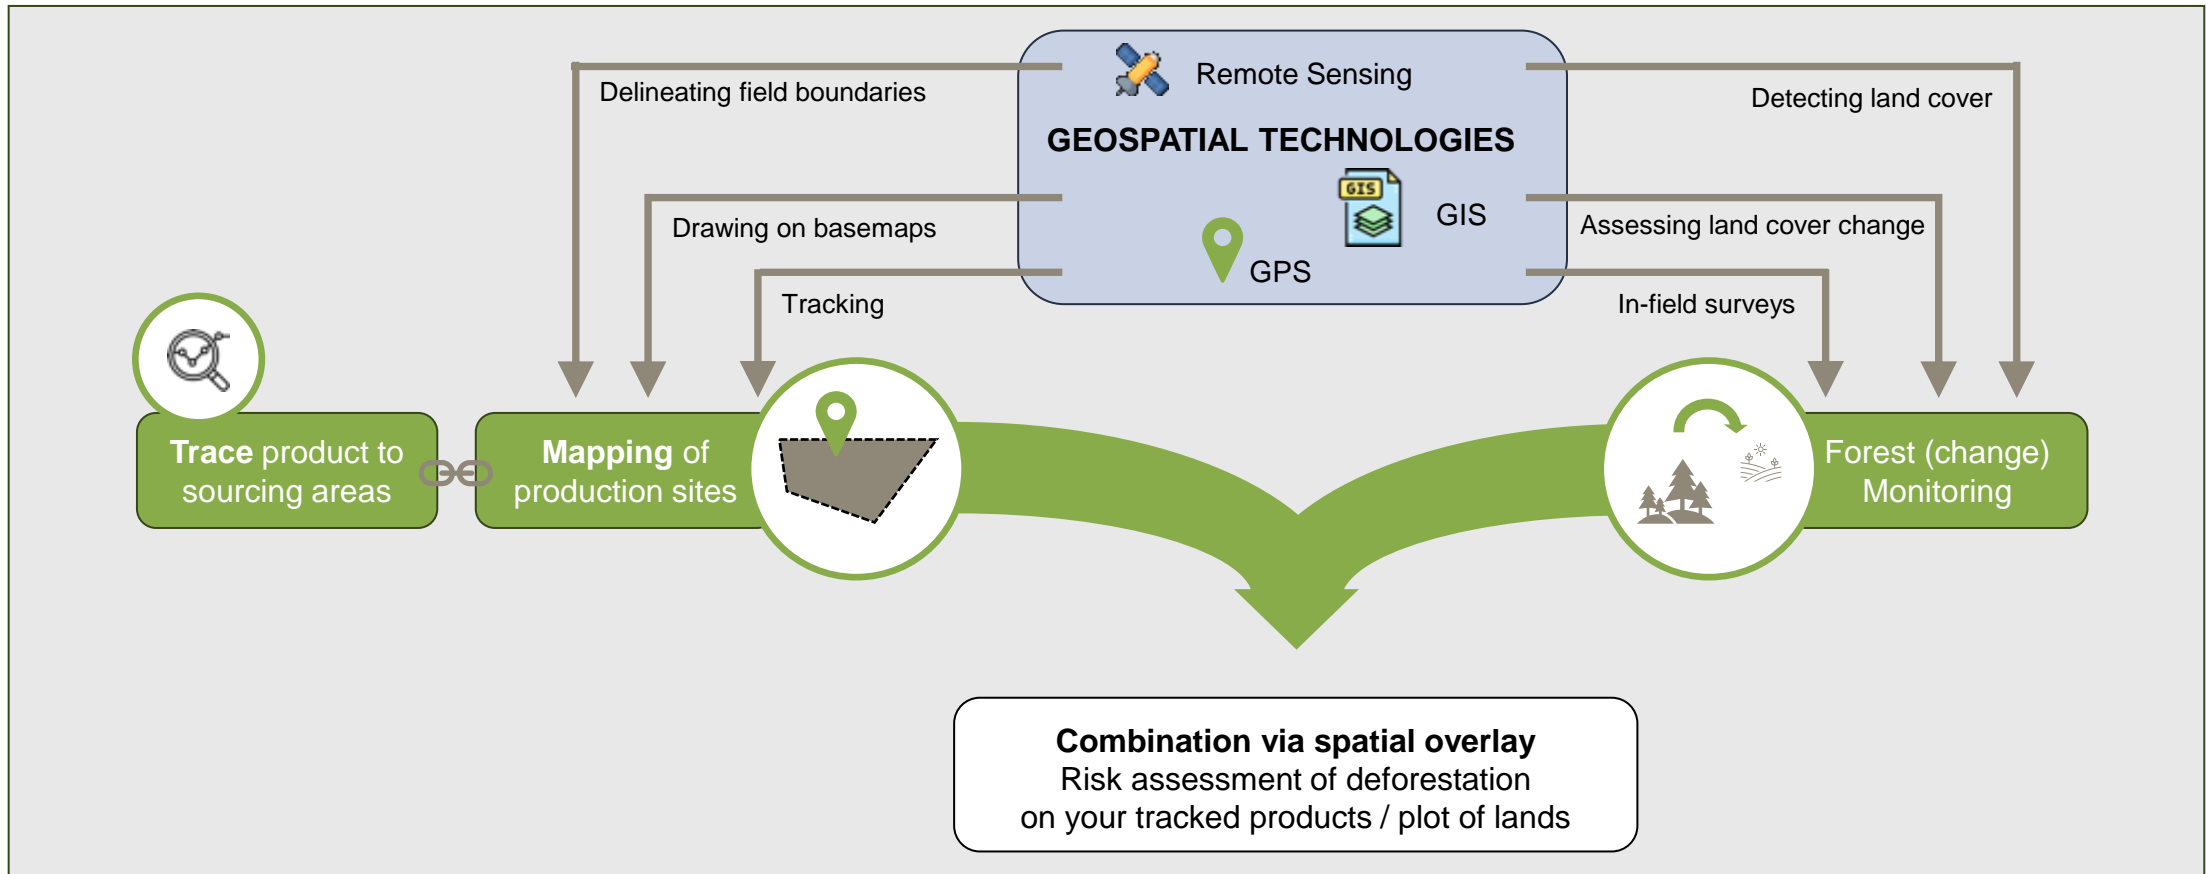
Remote Sensing

GEOSPATIAL TECHNOLOGIES

GIS

GPS

Delineating field boundaries

Drawing on basemaps

Tracking

Detecting land cover

Assessing land cover change

In-field surveys

Trace product to sourcing areas

Mapping of production sites

Forest (change) Monitoring

Combination via spatial overlay
Risk assessment of deforestation
on your tracked products / plot of lands